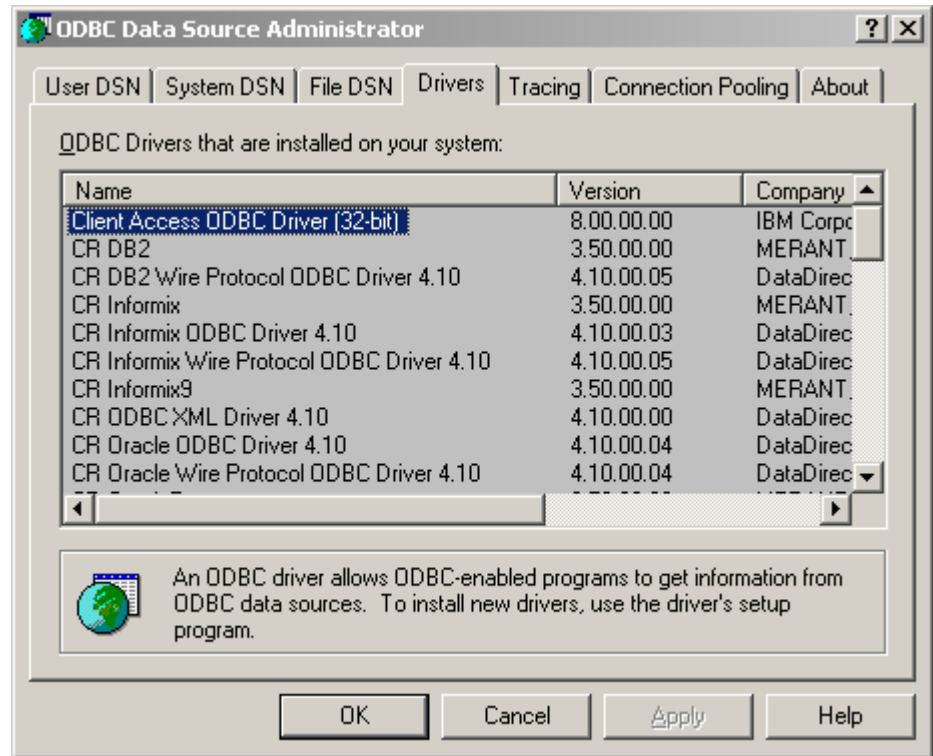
ODBC Data Source Administrator

? X

User DSN | System DSN | File DSN | Drivers | Tracing | Connection Pooling | About

ODBC Drivers that are installed on your system:

| Name | Version | Company |
|---|---|---|
| Client Access ODBC Driver (32-bit) | 8.00.00.00 | IBM Corpc |
| CR DB2 | 3.50.00.00 | MERANT |
| CR DB2 Wire Protocol ODBC Driver 4.10 | 4.10.00.05 | DataDirec |
| CR Informix | 3.50.00.00 | MERANT |
| CR Informix ODBC Driver 4.10 | 4.10.00.03 | DataDirec |
| CR Informix Wire Protocol ODBC Driver 4.10 | 4.10.00.05 | DataDirec |
| CR Informix9 | 3.50.00.00 | MERANT |
| CR ODBC XML Driver 4.10 | 4.10.00.00 | DataDirec |
| CR Oracle ODBC Driver 4.10 | 4.10.00.04 | DataDirec |
| CR Oracle Wire Protocol ODBC Driver 4.10 | 4.10.00.04 | DataDirec |
| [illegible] | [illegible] | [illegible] |

An ODBC driver allows ODBC-enabled programs to get information from ODBC data sources. To install new drivers, use the driver's setup program.

OK | Cancel | Apply | Help